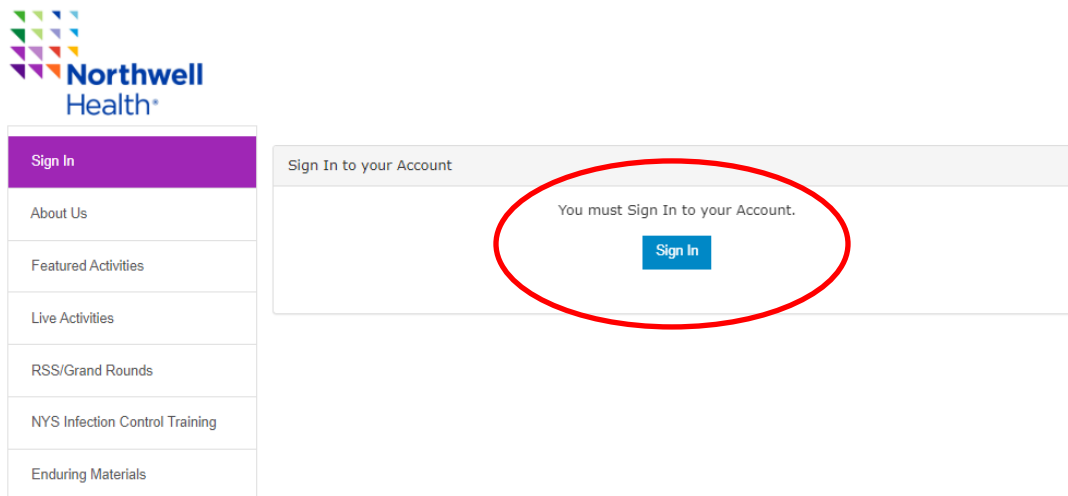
Northwell Health

Sign In

About Us

Featured Activities

Live Activities

RSS/Grand Rounds

NYS Infection Control Training

Enduring Materials

Sign In to your Account

You must Sign In to your Account.

Sign In